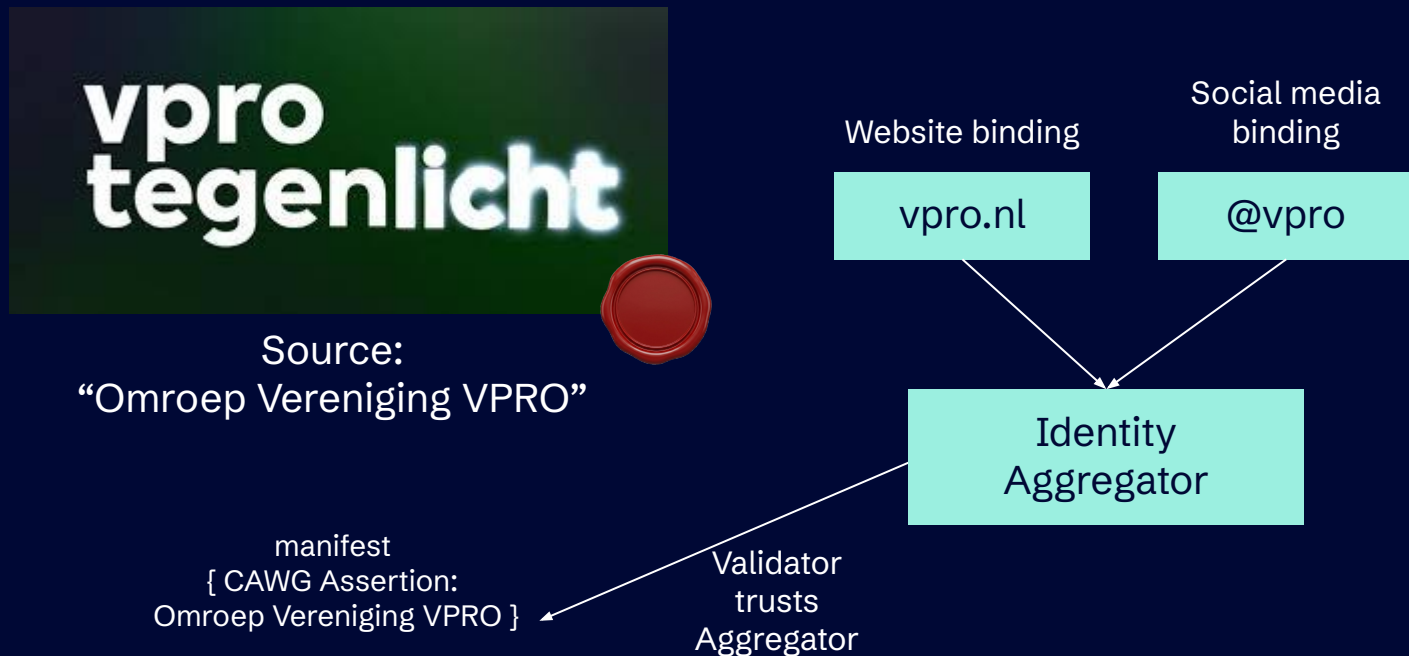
vpro tegenlicht

Source:
"Omroep Vereniging VPRO"

Website binding

Social media binding

vpro.nl

@vpro

Identity Aggregator

manifest
{ CAWG Assertion:
Omroep Vereniging VPRO }

Validator trusts Aggregator